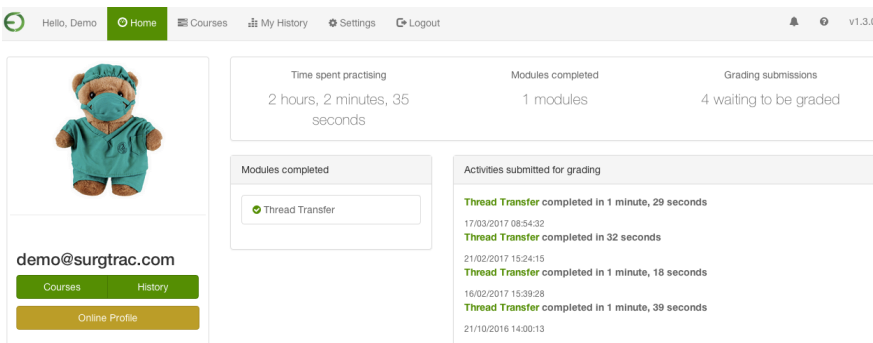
Hello, Demo Home Courses My History Settings Logout v1.3.0

Time spent practising
2 hours, 2 minutes, 35 seconds

Modules completed
1 modules

Grading submissions
4 waiting to be graded

Modules completed
Thread Transfer

Activities submitted for grading
Thread Transfer completed in 1 minute, 29 seconds
17/03/2017 08:54:32
Thread Transfer completed in 32 seconds
21/02/2017 15:24:15
Thread Transfer completed in 1 minute, 18 seconds
16/02/2017 15:39:28
Thread Transfer completed in 1 minute, 39 seconds
21/10/2016 14:00:13

demo@surgtrac.com
Courses History
Online Profile